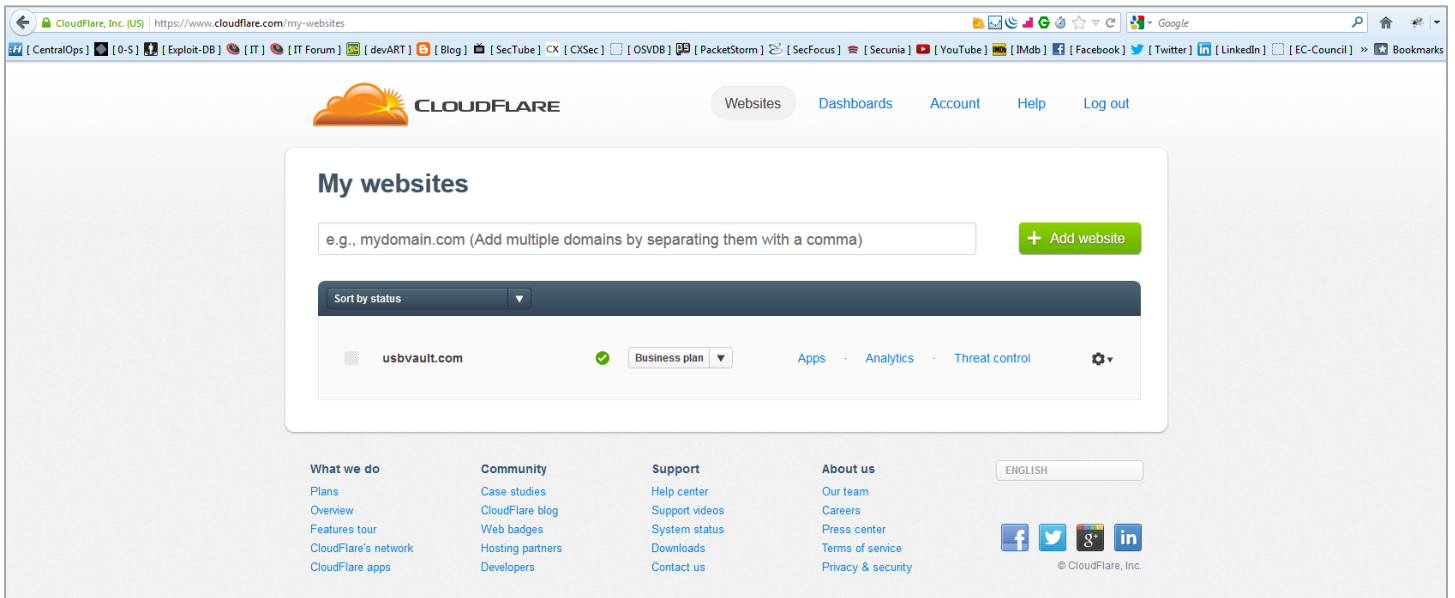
CloudFlare, Inc. (US) https://www.cloudflare.com/my-websites

Google

[ CentralOps ] [ 0-S ] [ Exploit-DB ] [ IT ] [ IT Forum ] [ devART ] [ Blog ] [ SecTube ] [ CXSec ] [ OSVDB ] [ PacketStorm ] [ SecFocus ] [ Secunia ] [ YouTube ] [ IMdb ] [ Facebook ] [ Twitter ] [ LinkedIn ] [ EC-Council ] » Bookmarks

CLOUDFLARE

Websites Dashboards Account Help Log out

My websites

e.g., mydomain.com (Add multiple domains by separating them with a comma)

Add website

Sort by status

usbvault.com

Business plan

Apps · Analytics · Threat control

What we do
Plans
Overview
Features tour
CloudFlare's network
CloudFlare apps

Community
Case studies
CloudFlare blog
Web badges
Hosting partners
Developers

Support
Help center
Support videos
System status
Downloads
Contact us

About us
Our team
Careers
Press center
Terms of service
Privacy & security

ENGLISH

© CloudFlare, Inc.